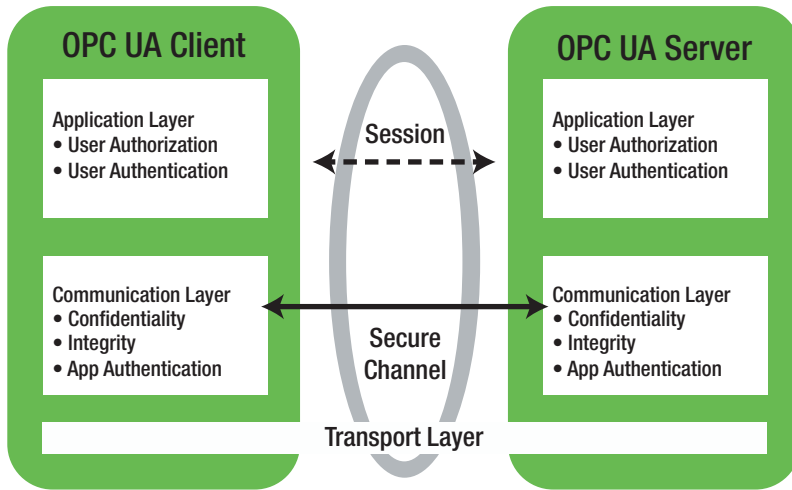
OPC UA Client

Application Layer
• User Authorization
• User Authentication

Communication Layer
• Confidentiality
• Integrity
• App Authentication

Session

Secure Channel

OPC UA Server

Application Layer
• User Authorization
• User Authentication

Communication Layer
• Confidentiality
• Integrity
• App Authentication

Transport Layer